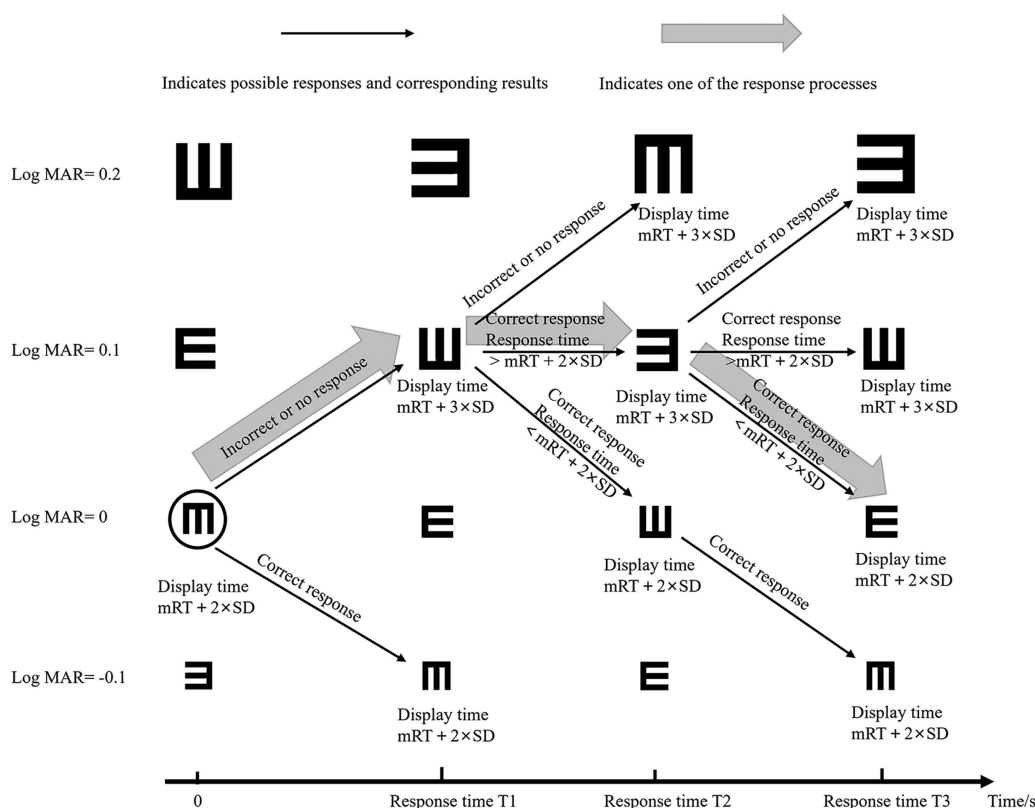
Indicates possible responses and corresponding results

Indicates one of the response processes

Log MAR= 0.2

Log MAR= 0.1

Log MAR= 0

Log MAR= -0.1

Incorrect or no response

Display time mRT + 3×SD

Incorrect or no response

Display time mRT + 3×SD

Correct response Response time > mRT + 2×SD

Correct response Response time >mRT + 2×SD

Incorrect or no response

Display time mRT + 3×SD

Display time mRT + 3×SD

Display time mRT + 3×SD

Correct response Response time < mRT + 2×SD

Correct response Response time < mRT + 2×SD

Display time mRT + 2×SD

Correct response

Display time mRT + 2×SD

Correct response

Display time mRT + 2×SD

Display time mRT + 2×SD

Display time mRT + 2×SD

0

Response time T1

Response time T2

Response time T3

Time/s